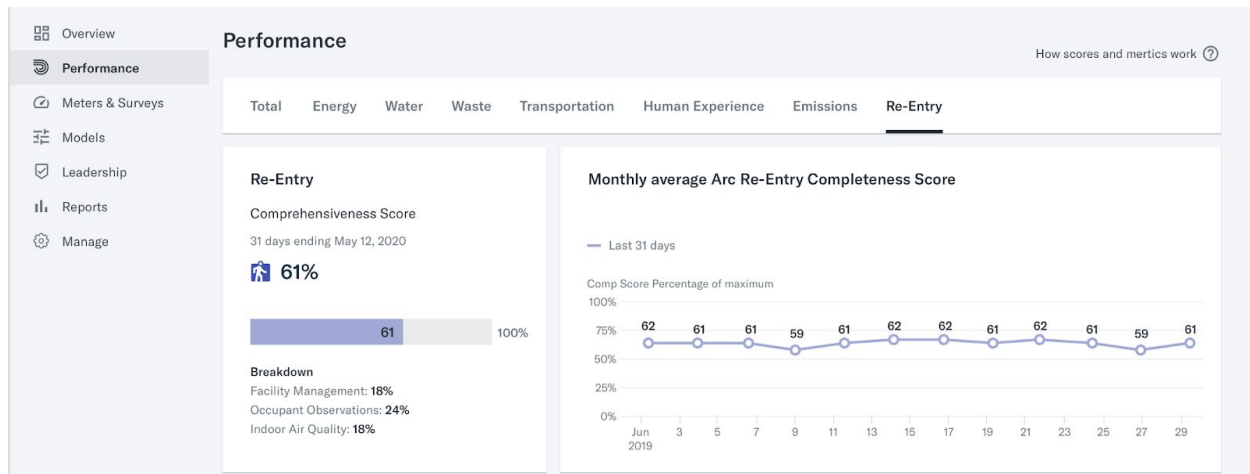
Overview
Performance
Meters & Surveys
Models
Leadership
Reports
Manage

Performance

How scores and mertics work ?

Total Energy Water Waste Transportation Human Experience Emissions Re-Entry

Re-Entry

Comprehensiveness Score

31 days ending May 12, 2020

61%

61

100%

Breakdown
Facility Management: 18%
Occupant Observations: 24%
Indoor Air Quality: 18%

Monthly average Arc Re-Entry Completeness Score

Last 31 days

Comp Score Percentage of maximum

100%
75%
50%
25%
0%

62 61 61 59 61 62 62 61 62 61 59 61

Jun 2019 3 5 7 9 11 13 15 17 19 21 23 25 27 29